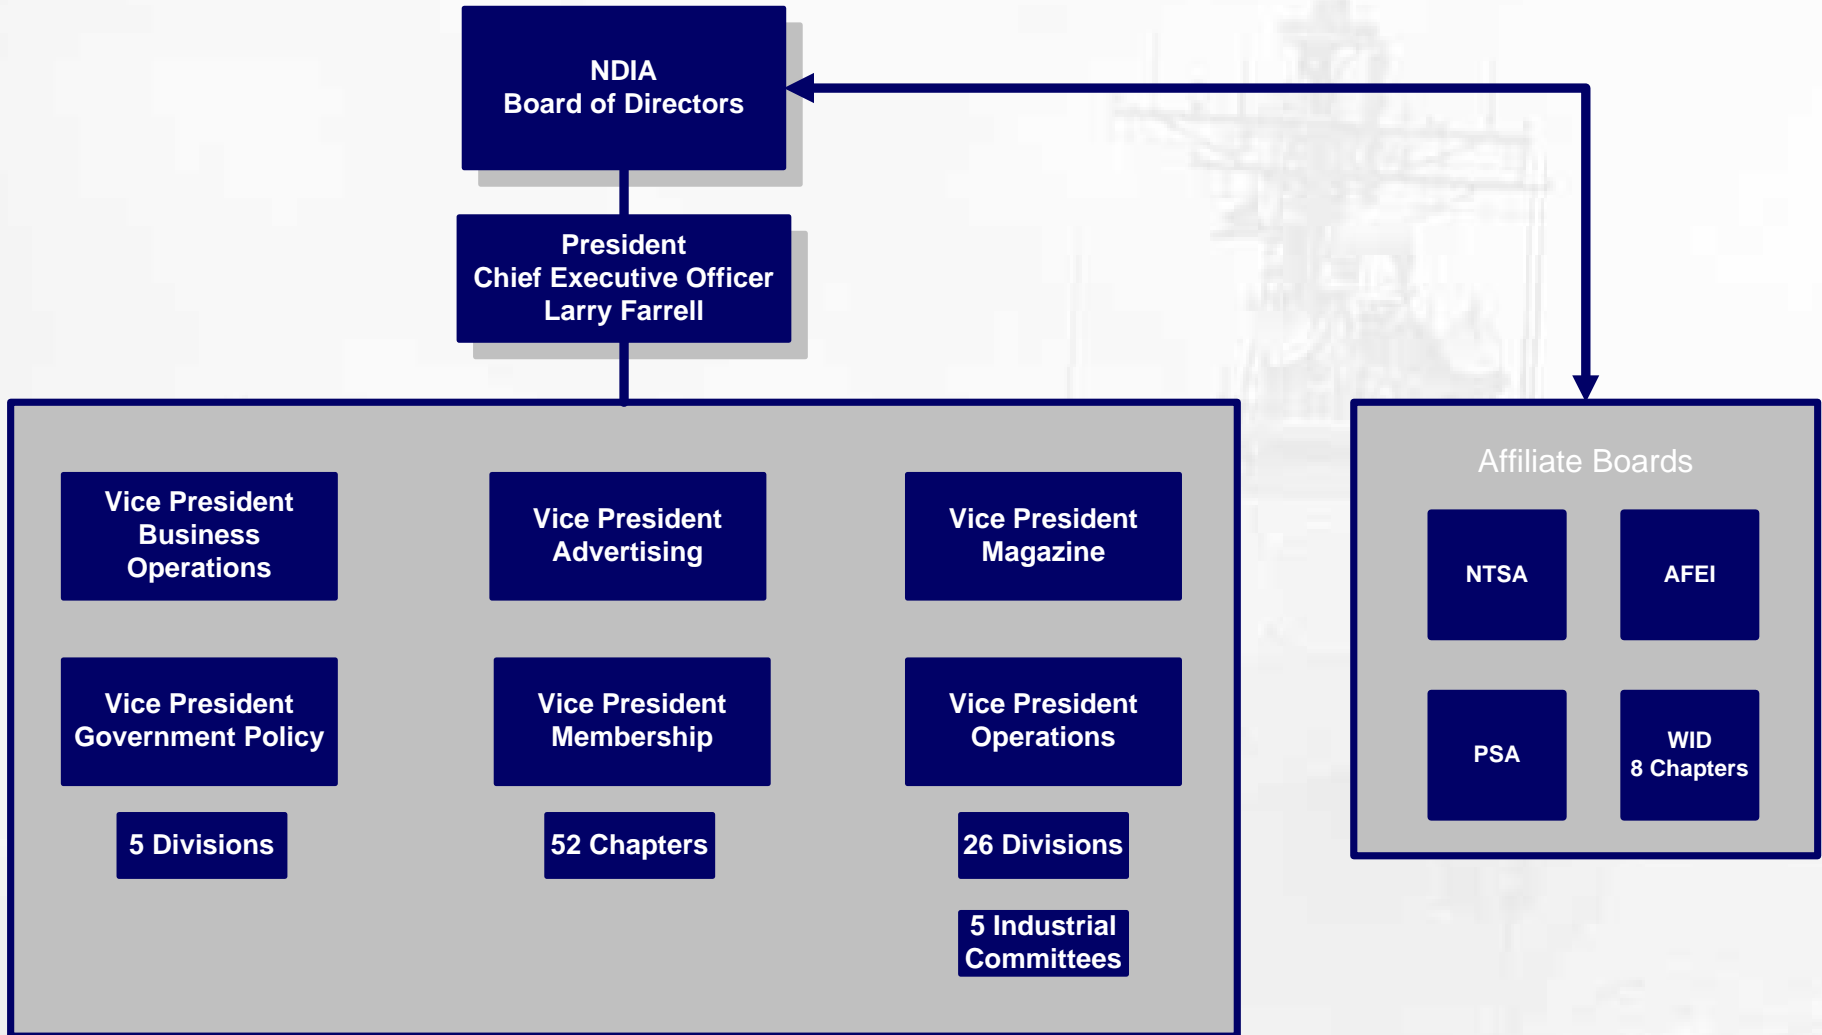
NDIA
Board of Directors

President
Chief Executive Officer
Larry Farrell

Vice President Business Operations

Vice President Advertising

Vice President Magazine

Vice President Government Policy

Vice President Membership

Vice President Operations

5 Divisions

52 Chapters

26 Divisions

5 Industrial Committees

Affiliate Boards

NTSA

AFEI

PSA

WID
8 Chapters